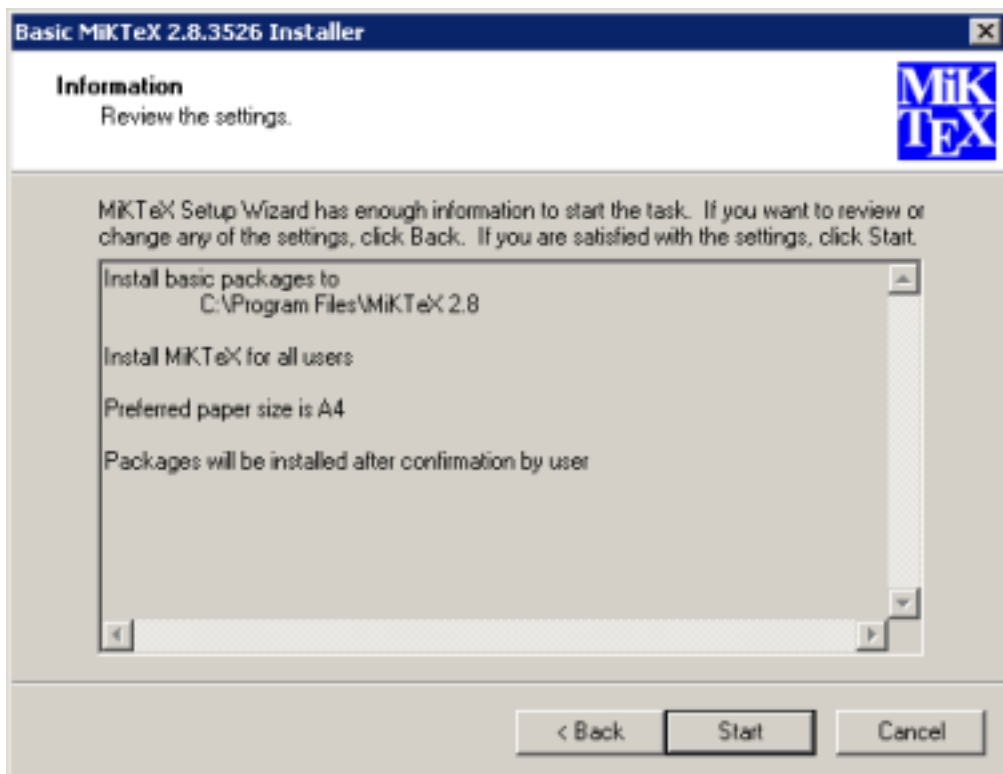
Basic MiKTeX 2.8.3526 Installer

Information
Review the settings.

MiK
TEX

MiKTeX Setup Wizard has enough information to start the task. If you want to review or change any of the settings, click Back. If you are satisfied with the settings, click Start.

Install basic packages to
C:\Program Files\MiKTeX 2.8

Install MiKTeX for all users

Preferred paper size is A4

Packages will be installed after confirmation by user

< Back
Start
Cancel